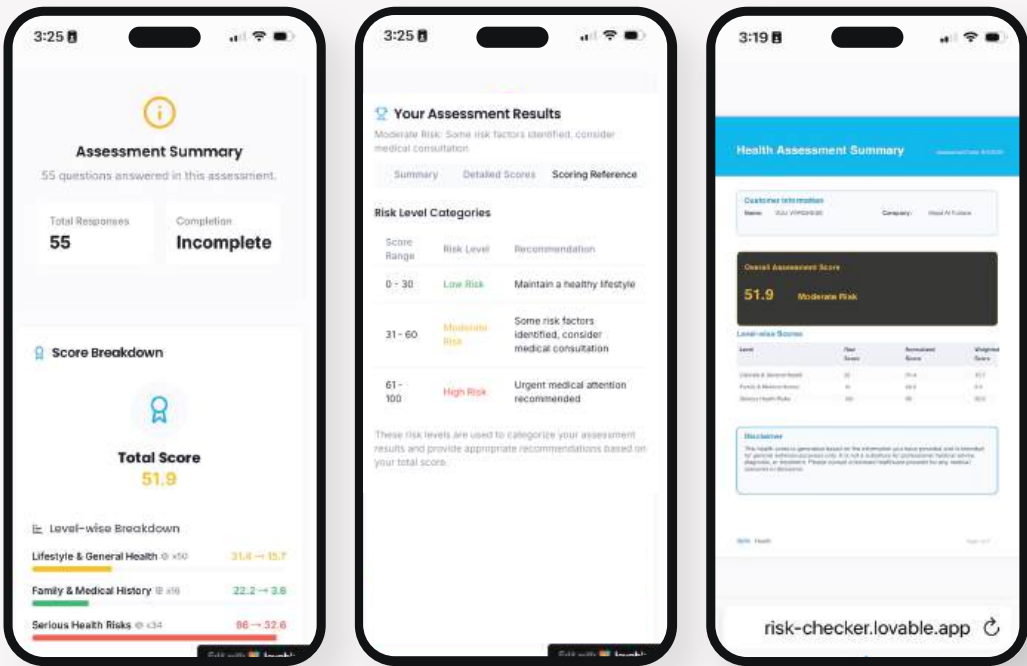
3:25

Assessment Summary

55 questions answered in this assessment.

Total Responses
55

Completion
Incomplete

Score Breakdown

Total Score
51.9

Level-wise Breakdown

Lifestyle & General Health × 50 31.4 → 15.7

Family & Medical History × 16 22.2 → 3.6

Serious Health Risks × 34 96 → 32.6

Edit with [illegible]

3:25

Your Assessment Results

Moderate Risk: Some risk factors identified, consider medical consultation

Summary | Detailed Scores | Scoring Reference

Risk Level Categories

| Score Range | Risk Level | Recommendation |
|---|---|---|
| 0 - 30 | Low Risk | Maintain a healthy lifestyle |
| 31 - 60 | Moderate Risk | Some risk factors identified, consider medical consultation |
| 61 - 100 | High Risk | Urgent medical attention recommended |

These risk levels are used to categorize your assessment results and provide appropriate recommendations based on your total score.

Edit with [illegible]

3:19

Health Assessment Summary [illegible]

Customer Information
Name: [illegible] Company: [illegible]

Overall Assessment Score
51.9 Moderate Risk

Level-wise Scores

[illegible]

Disclaimer
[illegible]

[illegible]

risk-checker.lovable.app